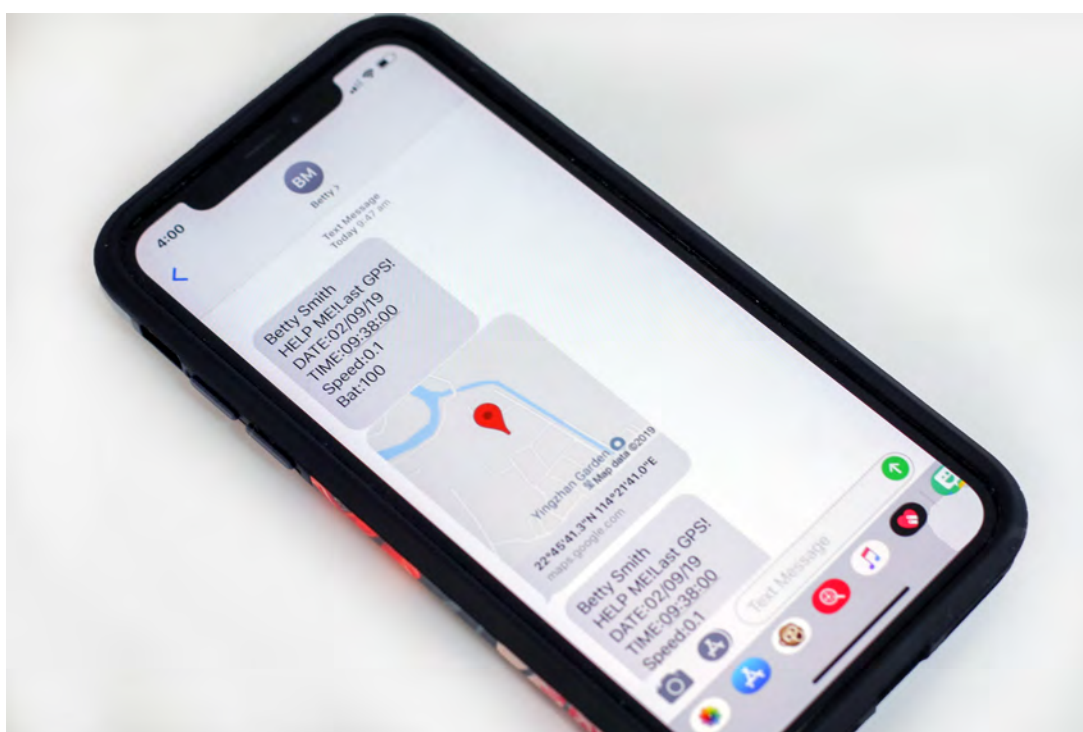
4:00

BM
Betty >

Text Message
Today 9:47 am

Betty Smith
HELP ME!Last GPS!
DATE:02/09/19
TIME:09:38:00
Speed:0.1
Bat:100

Yingzhan Garden
Map data ©2019
22°45'41.3"N 114°21'41.0"E
maps.google.com

Betty Smith
HELP ME!Last GPS!
DATE:02/09/19
TIME:09:38:00
Speed:0.1

Text Message